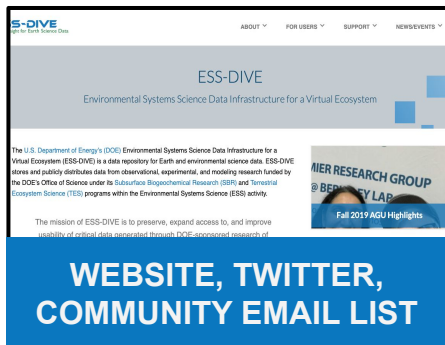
S-DIVE
ight for Earth Science Data

ABOUT FOR USERS SUPPORT NEWS/EVENTS

ESS-DIVE

Environmental Systems Science Data Infrastructure for a Virtual Ecosystem

The U.S. Department of Energy's (DOE) Environmental Systems Science Data Infrastructure for a Virtual Ecosystem (ESS-DIVE) is a data repository for Earth and environmental science data. ESS-DIVE stores and publicly distributes data from observational, experimental, and modeling research funded by the DOE's Office of Science under its Subsurface Biogeochemical Research (SBR) and Terrestrial Ecosystem Science (TES) programs within the Environmental Systems Science (ESS) activity.

The mission of ESS-DIVE is to preserve, expand access to, and improve usability of critical data generated through DOE-sponsored research of

MIER RESEARCH GROUP
@ BERKELEY LAB

Fall 2019 AGU Highlights

WEBSITE, TWITTER, COMMUNITY EMAIL LIST